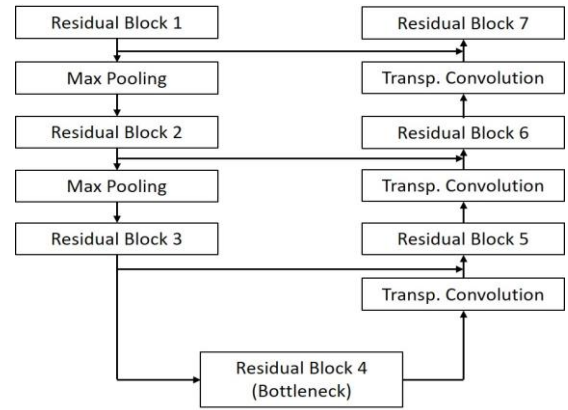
Residual Block 1

Max Pooling

Residual Block 2

Max Pooling

Residual Block 3

Residual Block 4
(Bottleneck)

Transp. Convolution

Residual Block 5

Transp. Convolution

Residual Block 6

Transp. Convolution

Residual Block 7